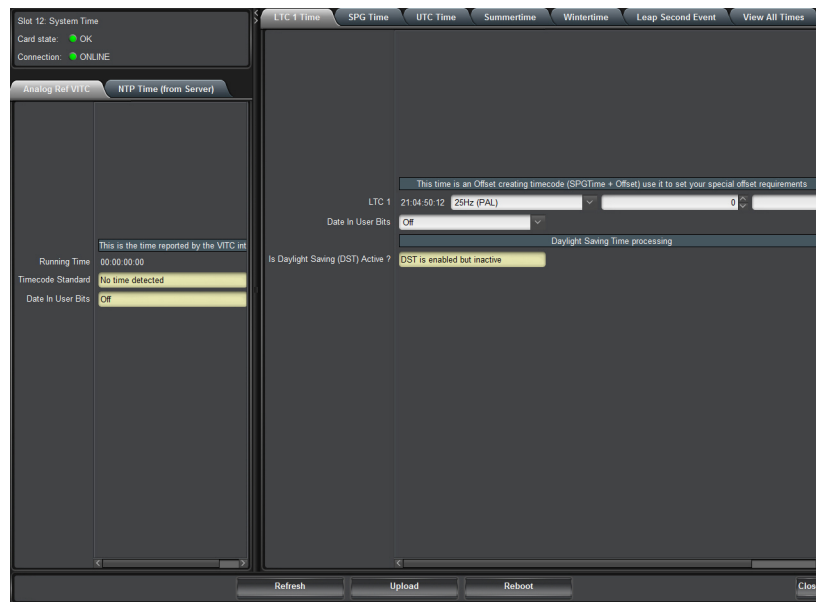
Slot 12: System Time
Card state: OK
Connection: ONLINE

Analog Ref VITC
NTP Time (from Server)

This is the time reported by the VITC int
Running Time 00:00:00:00
Timecode Standard No time detected
Date In User Bits Off

LTC 1 Time
SPG Time
UTC Time
Summertime
Wintertime
Leap Second Event
View All Times

This time is an Offset creating timecode (SPGTime + Offset) use it to set your special offset requirements
LTC 1 21:04:50:12 25Hz (PAL) 0
Date In User Bits Off
Daylight Saving Time processing
Is Daylight Saving (DST) Active ? DST is enabled but inactive

Refresh
Upload
Reboot
Clos